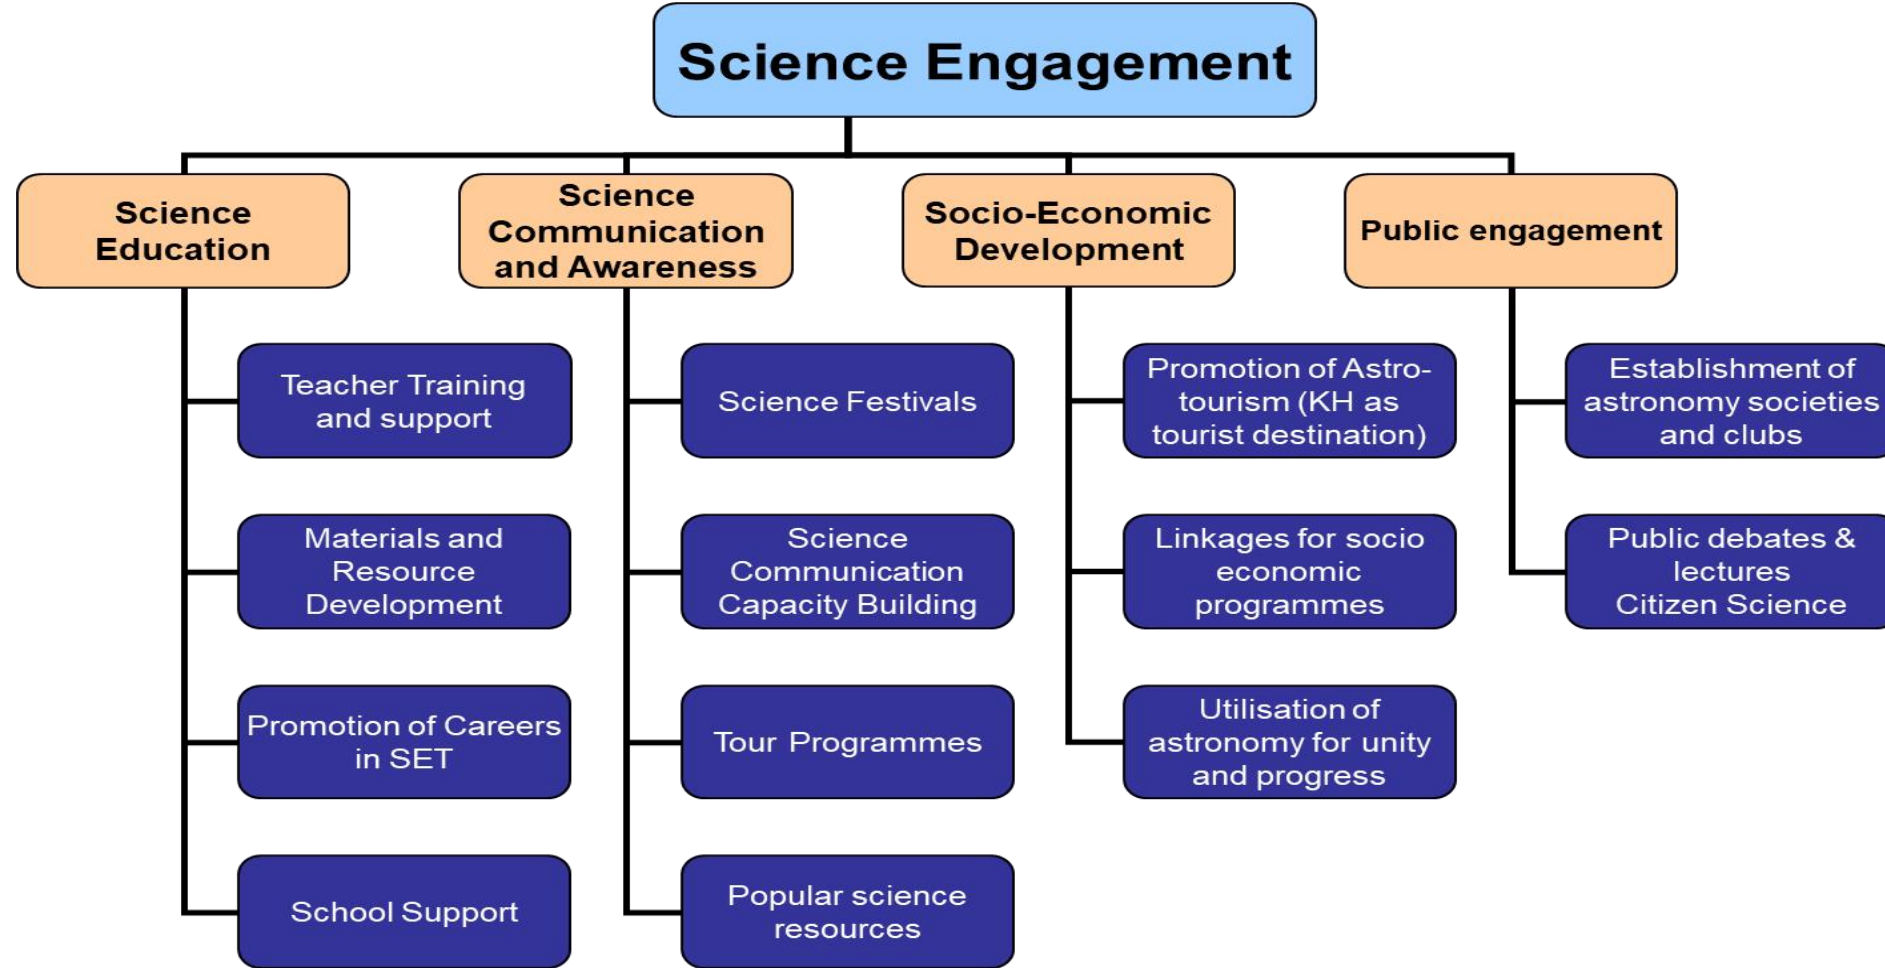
Science Engagement

Science Education

Teacher Training and support

Materials and Resource Development

Promotion of Careers in SET

School Support

Science Communication and Awareness

Science Festivals

Science Communication Capacity Building

Tour Programmes

Popular science resources

Socio-Economic Development

Promotion of Astro-tourism (KH as tourist destination)

Linkages for socio economic programmes

Utilisation of astronomy for unity and progress

Public engagement

Establishment of astronomy societies and clubs

Public debates & lectures Citizen Science